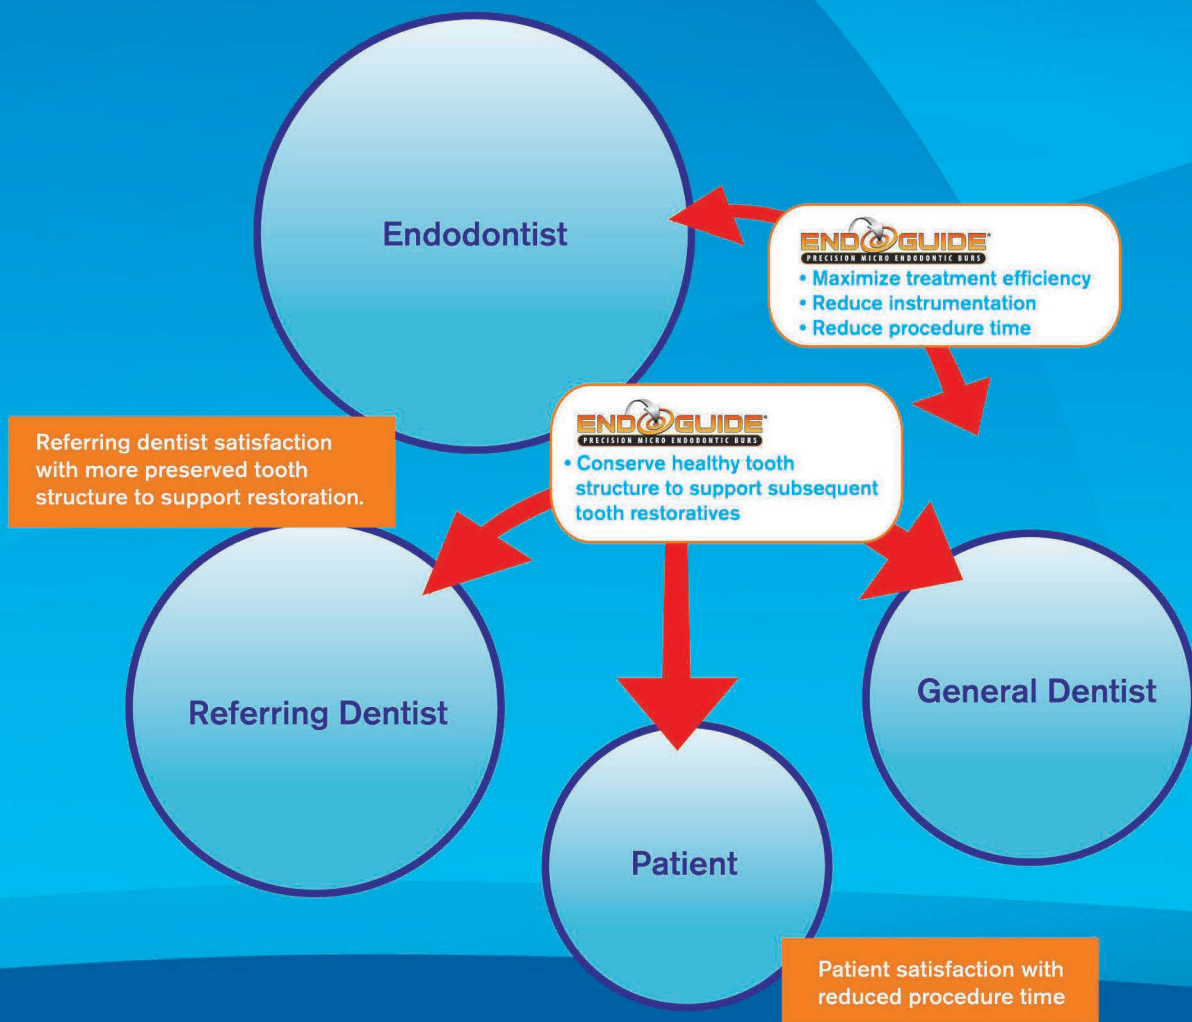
Endodontist

ENDOGUIDE®
PRECISION MICRO ENDODONTIC BURS
• Maximize treatment efficiency
• Reduce instrumentation
• Reduce procedure time

Referring dentist satisfaction with more preserved tooth structure to support restoration.

ENDOGUIDE®
PRECISION MICRO ENDODONTIC BURS
• Conserve healthy tooth structure to support subsequent tooth restoratives

Referring Dentist

General Dentist

Patient

Patient satisfaction with reduced procedure time